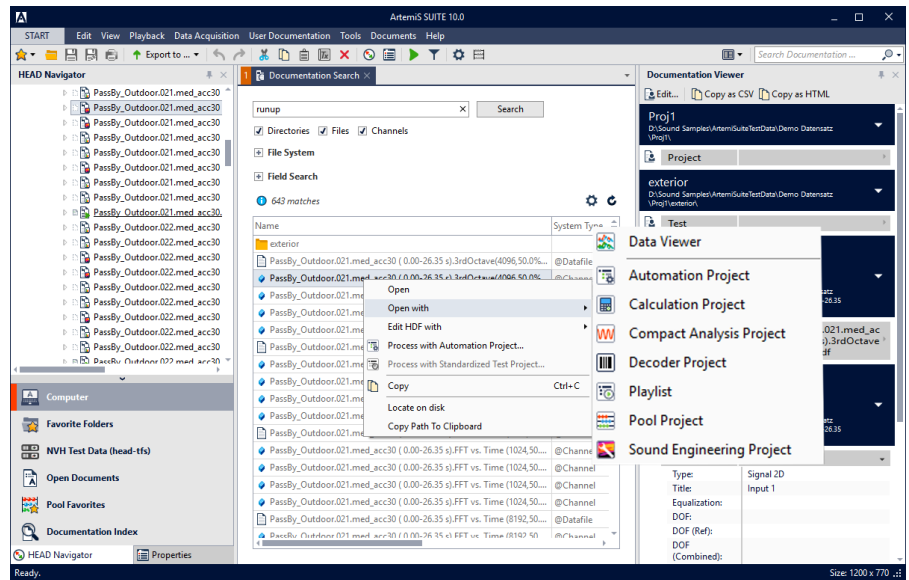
ArtemiS SUITE 10.0

START Edit View Playback Data Acquisition User Documentation Tools Documents Help

Export to

Search Documentation ...

HEAD Navigator

PassBy_Outdoor.021.med_acc30
PassBy_Outdoor.021.med_acc30
PassBy_Outdoor.021.med_acc30
PassBy_Outdoor.021.med_acc30
PassBy_Outdoor.021.med_acc30
PassBy_Outdoor.021.med_acc30
PassBy_Outdoor.021.med_acc30
PassBy_Outdoor.021.med_acc30
PassBy_Outdoor.021.med_acc30.
PassBy_Outdoor.022.med_acc30
PassBy_Outdoor.022.med_acc30
PassBy_Outdoor.022.med_acc30
PassBy_Outdoor.022.med_acc30
PassBy_Outdoor.022.med_acc30
PassBy_Outdoor.022.med_acc30
PassBy_Outdoor.022.med_acc30
PassBy_Outdoor.022.med_acc30
PassBy_Outdoor.022.med_acc30

Computer
Favorite Folders
NVH Test Data (head-tfs)
Open Documents
Pool Favorites
Documentation Index

HEAD Navigator Properties

Documentation Search

runup
Search
Directories Files Channels
File System
Field Search
643 matches

Name System Type
exterior
PassBy_Outdoor.021.med_acc30 ( 0.00-26.35 s).3rdOctave(4096,50.0% @Datafile
PassBy_Outdoor.021.med_acc30 ( 0.00-26.35 s).3rdOctave(4096,50.0% @Channel
PassBy_Outdoor.021.me
PassBy_Outdoor.021.me
PassBy_Outdoor.021.me
PassBy_Outdoor.021.me
PassBy_Outdoor.021.me
PassBy_Outdoor.021.me
PassBy_Outdoor.021.me
PassBy_Outdoor.021.me
PassBy_Outdoor.021.me
PassBy_Outdoor.021.me
PassBy_Outdoor.021.med_acc30 ( 0.00-26.35 s).FFT vs. Time (1024,50.... @Channel
PassBy_Outdoor.021.med_acc30 ( 0.00-26.35 s).FFT vs. Time (1024,50.... @Channel
PassBy_Outdoor.021.med_acc30 ( 0.00-26.35 s).FFT vs. Time (1024,50.... @Channel
PassBy_Outdoor.021.med_acc30 ( 0.00-26.35 s).FFT vs. Time (1024,50.... @Channel
PassBy_Outdoor.021.med_acc30 ( 0.00-26.35 s).FFT vs. Time (8192,50.... @Datafile
PassBy_Outdoor.021.med_acc30 ( 0.00-26.35 s).FFT vs. Time (8192,50.... @Channel

Open
Open with
Edit HDF with
Process with Automation Project...
Process with Standardized Test Project...
Copy Ctrl+C
Locate on disk
Copy Path To Clipboard

Data Viewer
Automation Project
Calculation Project
Compact Analysis Project
Decoder Project
Playlist
Pool Project
Sound Engineering Project

Documentation Viewer
Edit... Copy as CSV Copy as HTML
Proj1
D:\Sound Samples\ArtemiSSuiteTestData\Demo Datensatz\Proj1\
Project
exterior
D:\Sound Samples\ArtemiSSuiteTestData\Demo Datensatz\Proj1\exterior\
Test
-26.35
.021.med_ac
s).3rdOctave
df
Type: Signal 2D
Title: Input 1
Equalization:
DOF:
DOF (Ref):
DOF (Combined):

Ready. Size: 1200 x 770